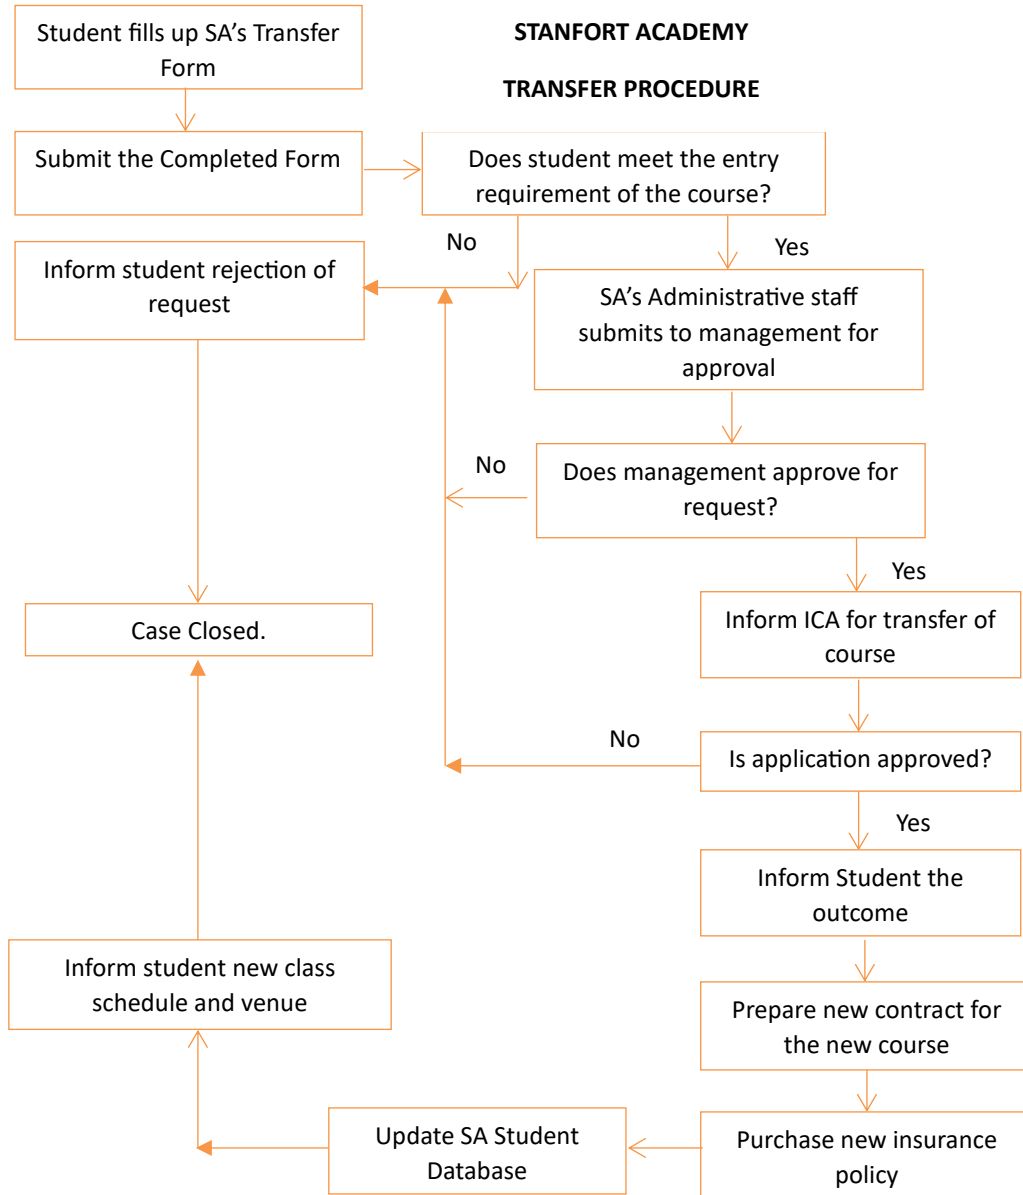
STANFORT ACADEMY

TRANSFER PROCEDURE

Student fills up SA's Transfer Form

Submit the Completed Form

Does student meet the entry requirement of the course?

No

Yes

Inform student rejection of request

SA's Administrative staff submits to management for approval

No

Does management approve for request?

Yes

Case Closed.

Inform ICA for transfer of course

No

Is application approved?

Yes

Inform Student the outcome

Inform student new class schedule and venue

Prepare new contract for the new course

Update SA Student Database

Purchase new insurance policy